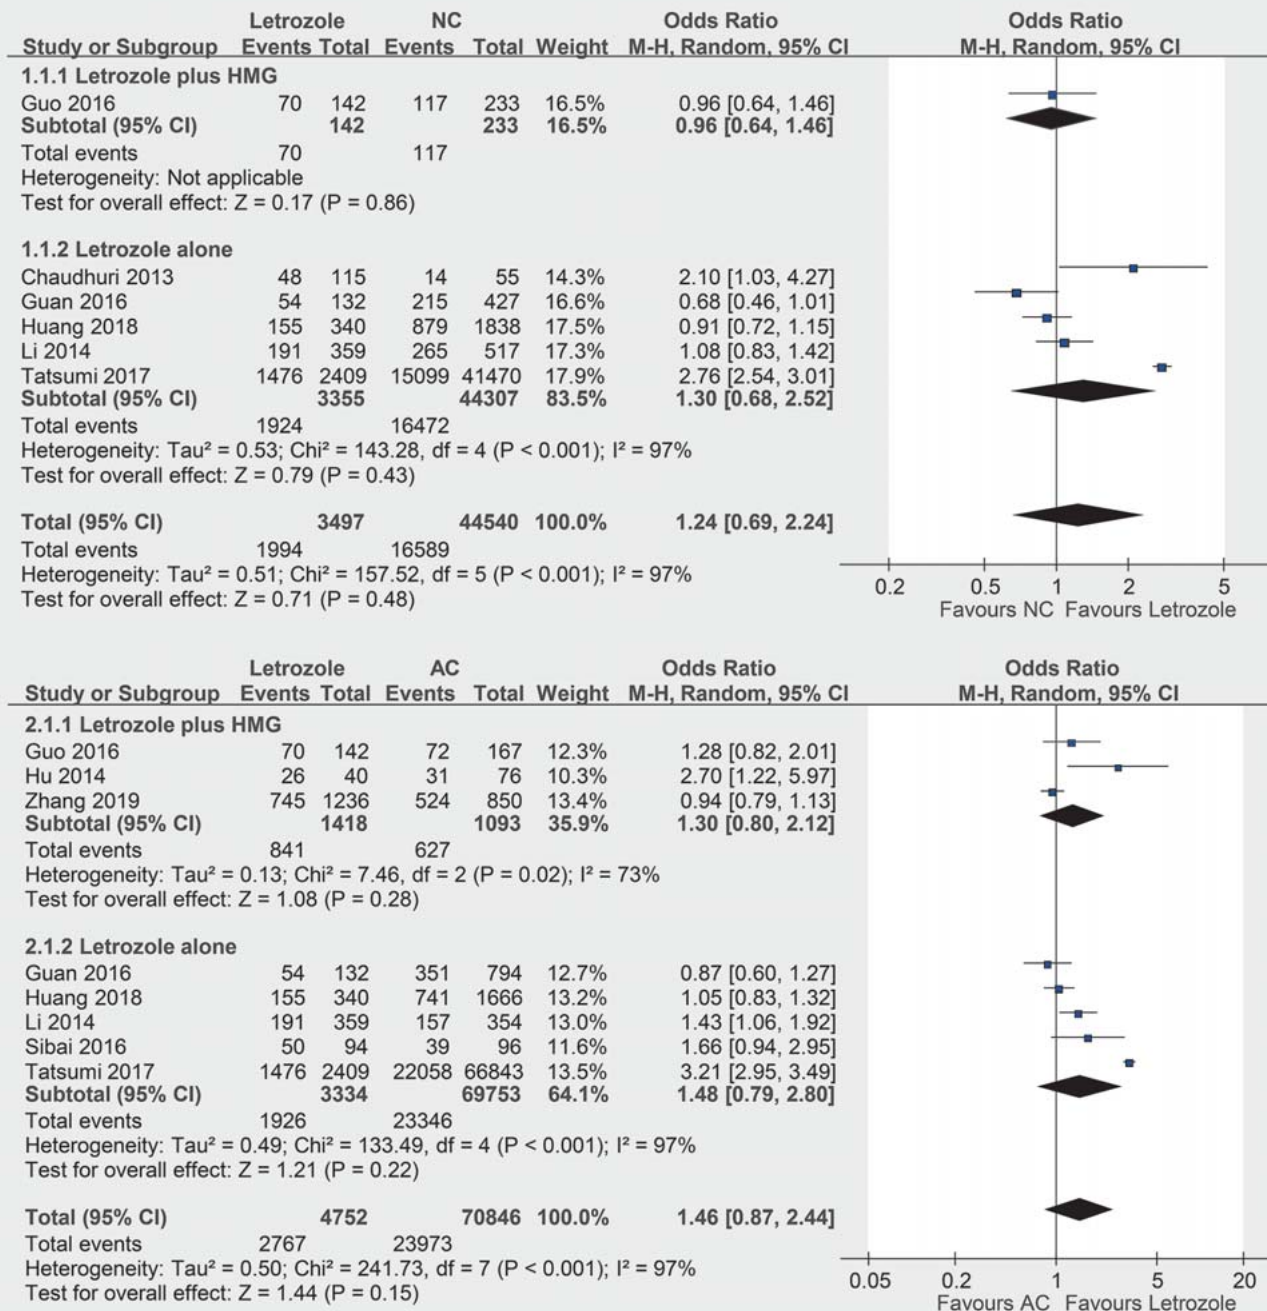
| Study or Subgroup | Letrozole Events | Letrozole Total | NC Events | NC Total | Weight | Odds Ratio M-H, Random, 95% CI |
|---|---|---|---|---|---|---|
| **1.1.1 Letrozole plus HMG** | | | | | | |
| Guo 2016 | 70 | 142 | 117 | 233 | 16.5% | 0.96 [0.64, 1.46] |
| **Subtotal (95% CI)** | | **142** | | **233** | **16.5%** | **0.96 [0.64, 1.46]** |
| Total events | 70 | | 117 | | | |
| Heterogeneity: Not applicable | | | | | | |
| Test for overall effect: Z = 0.17 (P = 0.86) | | | | | | |
| **1.1.2 Letrozole alone** | | | | | | |
| Chaudhuri 2013 | 48 | 115 | 14 | 55 | 14.3% | 2.10 [1.03, 4.27] |
| Guan 2016 | 54 | 132 | 215 | 427 | 16.6% | 0.68 [0.46, 1.01] |
| Huang 2018 | 155 | 340 | 879 | 1838 | 17.5% | 0.91 [0.72, 1.15] |
| Li 2014 | 191 | 359 | 265 | 517 | 17.3% | 1.08 [0.83, 1.42] |
| Tatsumi 2017 | 1476 | 2409 | 15099 | 41470 | 17.9% | 2.76 [2.54, 3.01] |
| **Subtotal (95% CI)** | | **3355** | | **44307** | **83.5%** | **1.30 [0.68, 2.52]** |
| Total events | 1924 | | 16472 | | | |
| Heterogeneity: Tau² = 0.53; Chi² = 143.28, df = 4 (P < 0.001); I² = 97% | | | | | | |
| Test for overall effect: Z = 0.79 (P = 0.43) | | | | | | |
| **Total (95% CI)** | | **3497** | | **44540** | **100.0%** | **1.24 [0.69, 2.24]** |
| Total events | 1994 | | 16589 | | | |
| Heterogeneity: Tau² = 0.51; Chi² = 157.52, df = 5 (P < 0.001); I² = 97% | | | | | | |
| Test for overall effect: Z = 0.71 (P = 0.48) | | | | | | |

Odds Ratio
M-H, Random, 95% CI
0.2 0.5 1 2 5
Favours NC Favours Letrozole

| Study or Subgroup | Letrozole Events | Letrozole Total | AC Events | AC Total | Weight | Odds Ratio M-H, Random, 95% CI |
|---|---|---|---|---|---|---|
| **2.1.1 Letrozole plus HMG** | | | | | | |
| Guo 2016 | 70 | 142 | 72 | 167 | 12.3% | 1.28 [0.82, 2.01] |
| Hu 2014 | 26 | 40 | 31 | 76 | 10.3% | 2.70 [1.22, 5.97] |
| Zhang 2019 | 745 | 1236 | 524 | 850 | 13.4% | 0.94 [0.79, 1.13] |
| **Subtotal (95% CI)** | | **1418** | | **1093** | **35.9%** | **1.30 [0.80, 2.12]** |
| Total events | 841 | | 627 | | | |
| Heterogeneity: Tau² = 0.13; Chi² = 7.46, df = 2 (P = 0.02); I² = 73% | | | | | | |
| Test for overall effect: Z = 1.08 (P = 0.28) | | | | | | |
| **2.1.2 Letrozole alone** | | | | | | |
| Guan 2016 | 54 | 132 | 351 | 794 | 12.7% | 0.87 [0.60, 1.27] |
| Huang 2018 | 155 | 340 | 741 | 1666 | 13.2% | 1.05 [0.83, 1.32] |
| Li 2014 | 191 | 359 | 157 | 354 | 13.0% | 1.43 [1.06, 1.92] |
| Sibai 2016 | 50 | 94 | 39 | 96 | 11.6% | 1.66 [0.94, 2.95] |
| Tatsumi 2017 | 1476 | 2409 | 22058 | 66843 | 13.5% | 3.21 [2.95, 3.49] |
| **Subtotal (95% CI)** | | **3334** | | **69753** | **64.1%** | **1.48 [0.79, 2.80]** |
| Total events | 1926 | | 23346 | | | |
| Heterogeneity: Tau² = 0.49; Chi² = 133.49, df = 4 (P < 0.001); I² = 97% | | | | | | |
| Test for overall effect: Z = 1.21 (P = 0.22) | | | | | | |
| **Total (95% CI)** | | **4752** | | **70846** | **100.0%** | **1.46 [0.87, 2.44]** |
| Total events | 2767 | | 23973 | | | |
| Heterogeneity: Tau² = 0.50; Chi² = 241.73, df = 7 (P < 0.001); I² = 97% | | | | | | |
| Test for overall effect: Z = 1.44 (P = 0.15) | | | | | | |

Odds Ratio
M-H, Random, 95% CI
0.05 0.2 1 5 20
Favours AC Favours Letrozole